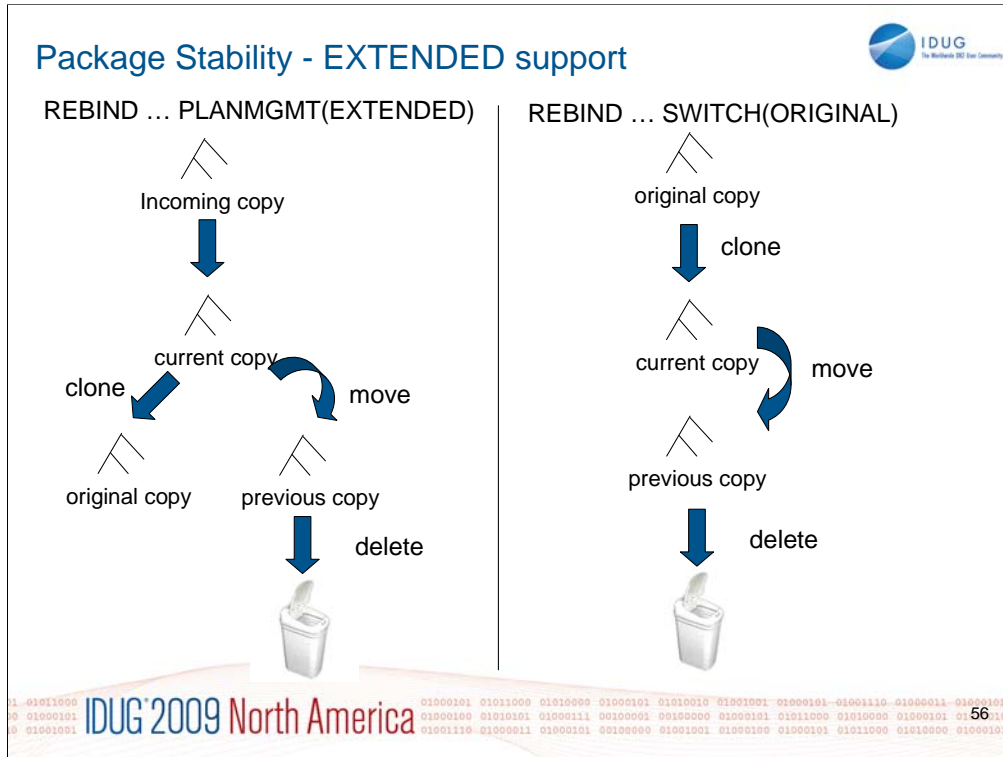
Package Stability - EXTENDED support

IDUG
The Worldwide DB2 User Community

REBIND … PLANMGMT(EXTENDED)

Incoming copy

current copy

clone

move

original copy

previous copy

delete

REBIND … SWITCH(ORIGINAL)

original copy

clone

current copy

move

previous copy

delete

IDUG 2009 North America

56